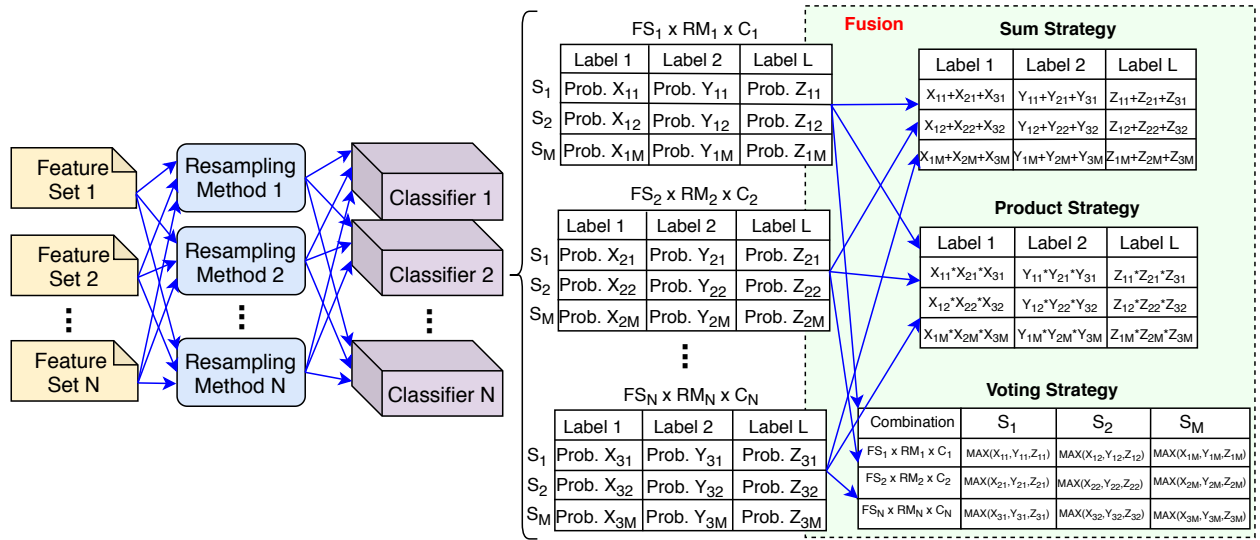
Feature Set 1

Feature Set 2

⋮

Feature Set N

Resampling Method 1

Resampling Method 2

⋮

Resampling Method N

Classifier 1

Classifier 2

⋮

Classifier N

$FS_1$ x $RM_1$ x $C_1$

| | Label 1 | Label 2 | Label L |
|---|---|---|---|
| $S_1$ | Prob. $X_{11}$ | Prob. $Y_{11}$ | Prob. $Z_{11}$ |
| $S_2$ | Prob. $X_{12}$ | Prob. $Y_{12}$ | Prob. $Z_{12}$ |
| $S_M$ | Prob. $X_{1M}$ | Prob. $Y_{1M}$ | Prob. $Z_{1M}$ |

$FS_2$ x $RM_2$ x $C_2$

| | Label 1 | Label 2 | Label L |
|---|---|---|---|
| $S_1$ | Prob. $X_{21}$ | Prob. $Y_{21}$ | Prob. $Z_{21}$ |
| $S_2$ | Prob. $X_{22}$ | Prob. $Y_{22}$ | Prob. $Z_{22}$ |
| $S_M$ | Prob. $X_{2M}$ | Prob. $Y_{2M}$ | Prob. $Z_{2M}$ |

⋮

$FS_N$ x $RM_N$ x $C_N$

| | Label 1 | Label 2 | Label L |
|---|---|---|---|
| $S_1$ | Prob. $X_{31}$ | Prob. $Y_{31}$ | Prob. $Z_{31}$ |
| $S_2$ | Prob. $X_{32}$ | Prob. $Y_{32}$ | Prob. $Z_{32}$ |
| $S_M$ | Prob. $X_{3M}$ | Prob. $Y_{3M}$ | Prob. $Z_{3M}$ |

Fusion

Sum Strategy

| Label 1 | Label 2 | Label L |
|---|---|---|
| $X_{11}+X_{21}+X_{31}$ | $Y_{11}+Y_{21}+Y_{31}$ | $Z_{11}+Z_{21}+Z_{31}$ |
| $X_{12}+X_{22}+X_{32}$ | $Y_{12}+Y_{22}+Y_{32}$ | $Z_{12}+Z_{22}+Z_{32}$ |
| $X_{1M}+X_{2M}+X_{3M}$ | $Y_{1M}+Y_{2M}+Y_{3M}$ | $Z_{1M}+Z_{2M}+Z_{3M}$ |

Product Strategy

| Label 1 | Label 2 | Label L |
|---|---|---|
| $X_{11}*X_{21}*X_{31}$ | $Y_{11}*Y_{21}*Y_{31}$ | $Z_{11}*Z_{21}*Z_{31}$ |
| $X_{12}*X_{22}*X_{32}$ | $Y_{12}*Y_{22}*Y_{32}$ | $Z_{12}*Z_{22}*Z_{32}$ |
| $X_{1M}*X_{2M}*X_{3M}$ | $Y_{1M}*Y_{2M}*Y_{3M}$ | $Z_{1M}*Z_{2M}*Z_{3M}$ |

Voting Strategy

| Combination | $S_1$ | $S_2$ | $S_M$ |
|---|---|---|---|
| $FS_1$ x $RM_1$ x $C_1$ | MAX($X_{11}$,$Y_{11}$,$Z_{11}$) | MAX($X_{12}$,$Y_{12}$,$Z_{12}$) | MAX($X_{1M}$,$Y_{1M}$,$Z_{1M}$) |
| $FS_2$ x $RM_2$ x $C_2$ | MAX($X_{21}$,$Y_{21}$,$Z_{21}$) | MAX($X_{22}$,$Y_{22}$,$Z_{22}$) | MAX($X_{2M}$,$Y_{2M}$,$Z_{2M}$) |
| $FS_N$ x $RM_N$ x $C_N$ | MAX($X_{31}$,$Y_{31}$,$Z_{31}$) | MAX($X_{32}$,$Y_{32}$,$Z_{32}$) | MAX($X_{3M}$,$Y_{3M}$,$Z_{3M}$) |